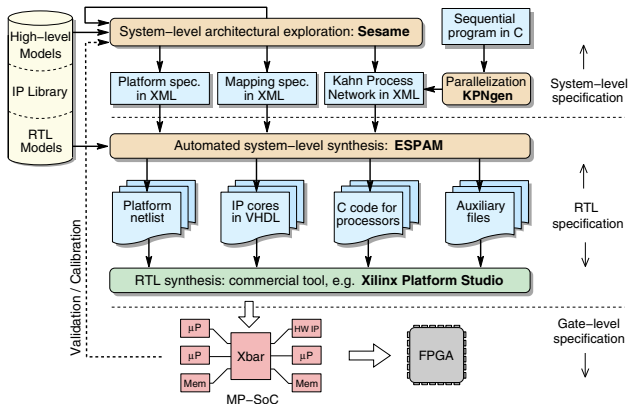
High−level Models

IP Library

RTL Models

System−level architectural exploration: **Sesame**

Sequential program in C

Platform spec. in XML

Mapping spec. in XML

Kahn Process Network in XML

Parallelization **KPNgen**

System−level specification

Automated system−level synthesis: **ESPAM**

Platform netlist

IP cores in VHDL

C code for processors

Auxiliary files

RTL specification

RTL synthesis: commercial tool, e.g. **Xilinx Platform Studio**

Validation / Calibration

µP

µP

Mem

Xbar

HW IP

µP

Mem

MP−SoC

FPGA

Gate−level specification